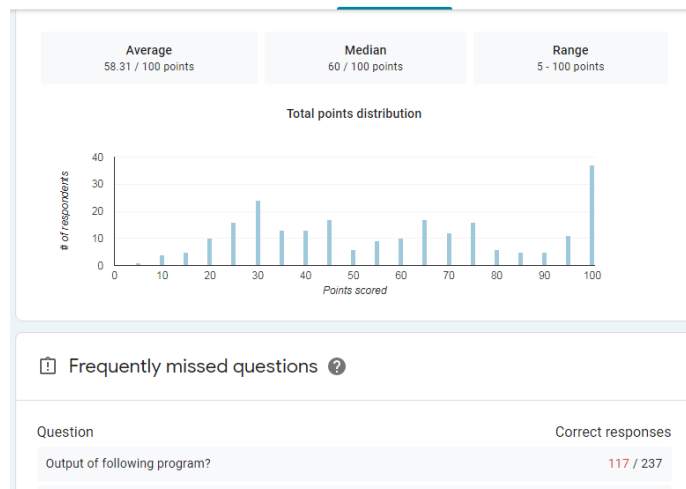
Average
58.31 / 100 points

Median
60 / 100 points

Range
5 - 100 points

Total points distribution

40
30
20
10
0

# of respondents

0 10 20 30 40 50 60 70 80 90 100

Points scored

Frequently missed questions

Question

Correct responses

Output of following program?

117 / 237